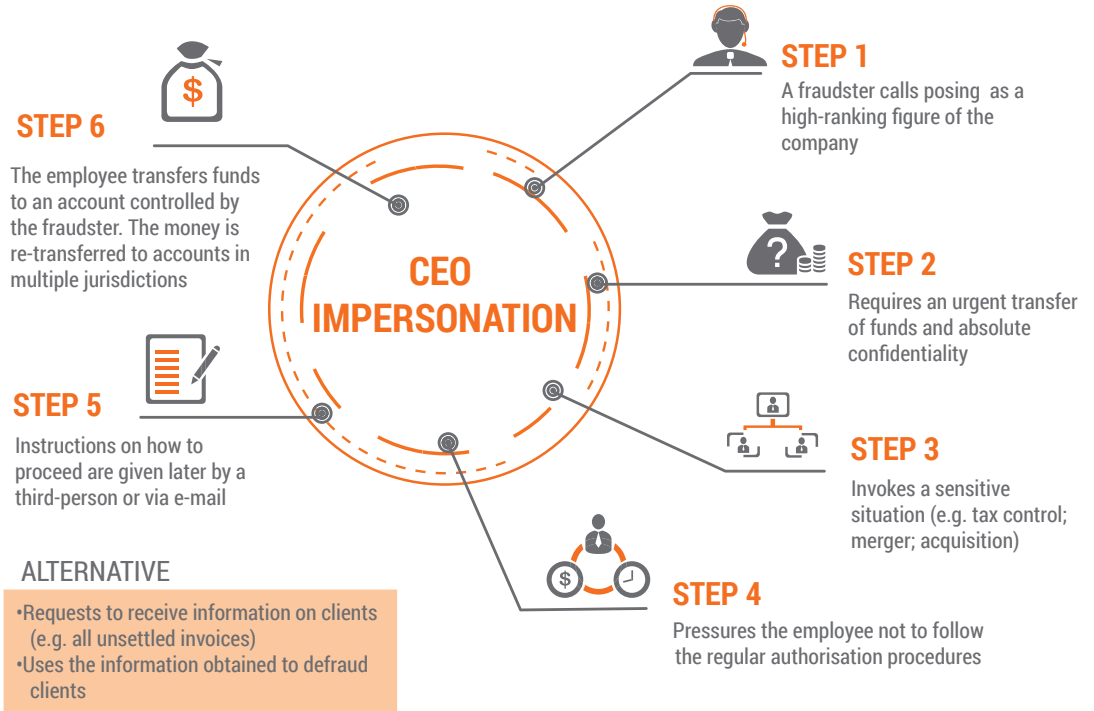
CEO IMPERSONATION

STEP 1
A fraudster calls posing as a high-ranking figure of the company

STEP 2
Requires an urgent transfer of funds and absolute confidentiality

STEP 3
Invokes a sensitive situation (e.g. tax control; merger; acquisition)

STEP 4
Pressures the employee not to follow the regular authorisation procedures

STEP 5
Instructions on how to proceed are given later by a third-person or via e-mail

STEP 6
The employee transfers funds to an account controlled by the fraudster. The money is re-transferred to accounts in multiple jurisdictions

ALTERNATIVE
•Requests to receive information on clients (e.g. all unsettled invoices)
•Uses the information obtained to defraud clients